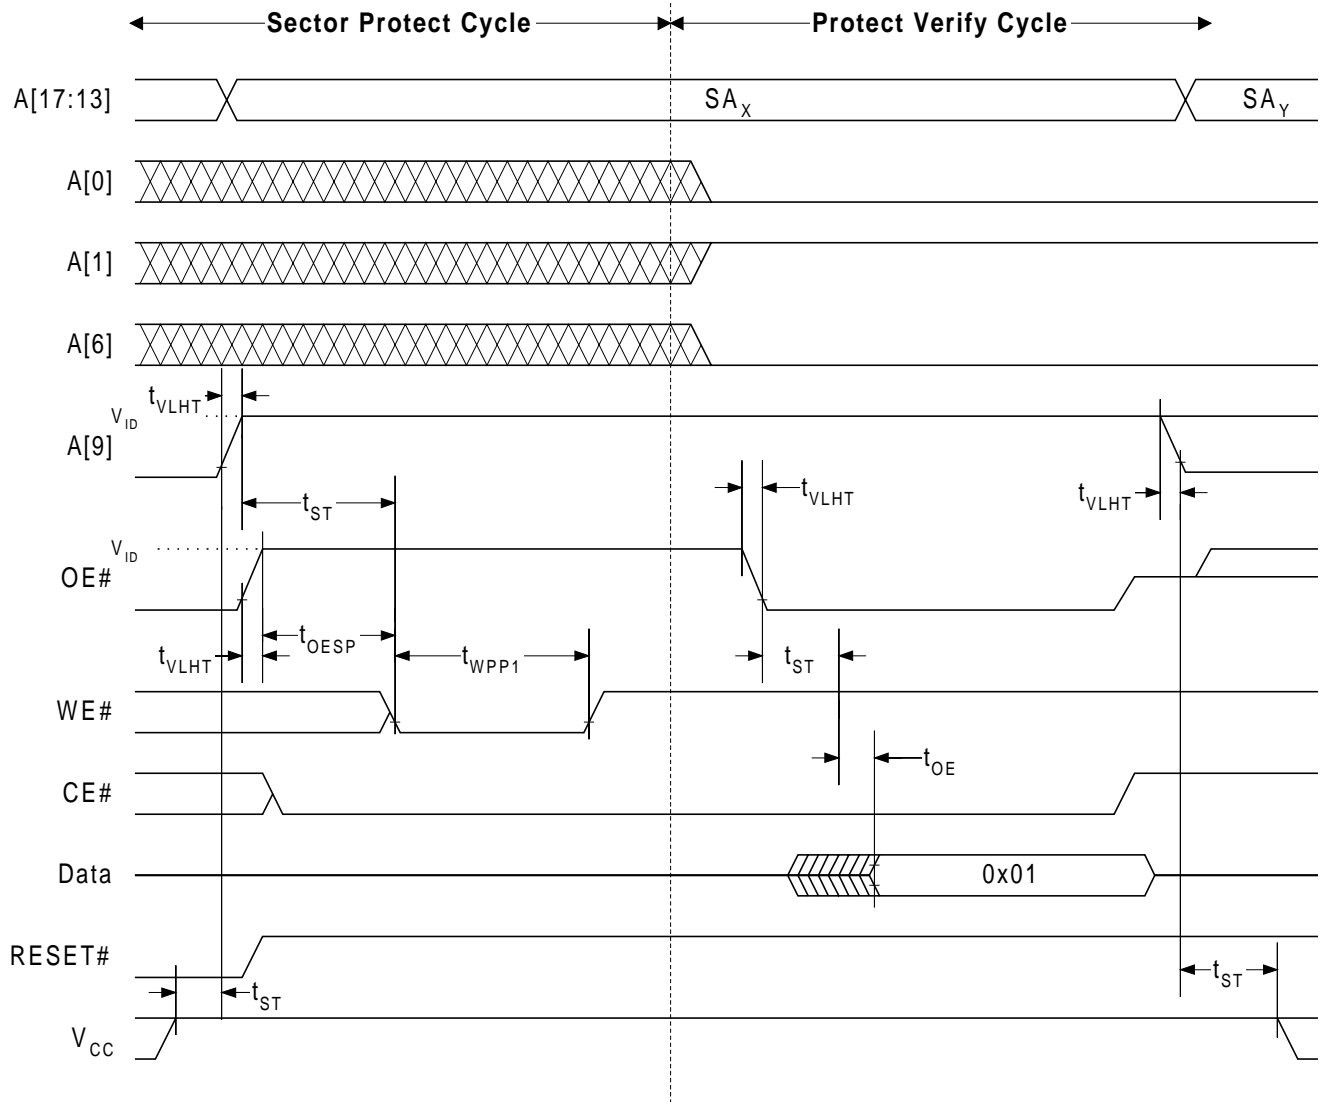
Sector Protect Cycle
Protect Verify Cycle

A[17:13]
$SA_X$
$SA_Y$
A[0]
A[1]
A[6]
$t_{VLHT}$
$V_{ID}$
A[9]
$t_{ST}$
$t_{VLHT}$
$t_{VLHT}$
$V_{ID}$
OE#
$t_{VLHT}$
$t_{OESP}$
$t_{WPP1}$
$t_{ST}$
WE#
$t_{OE}$
CE#
Data
0x01
RESET#
$t_{ST}$
$t_{ST}$
$V_{CC}$